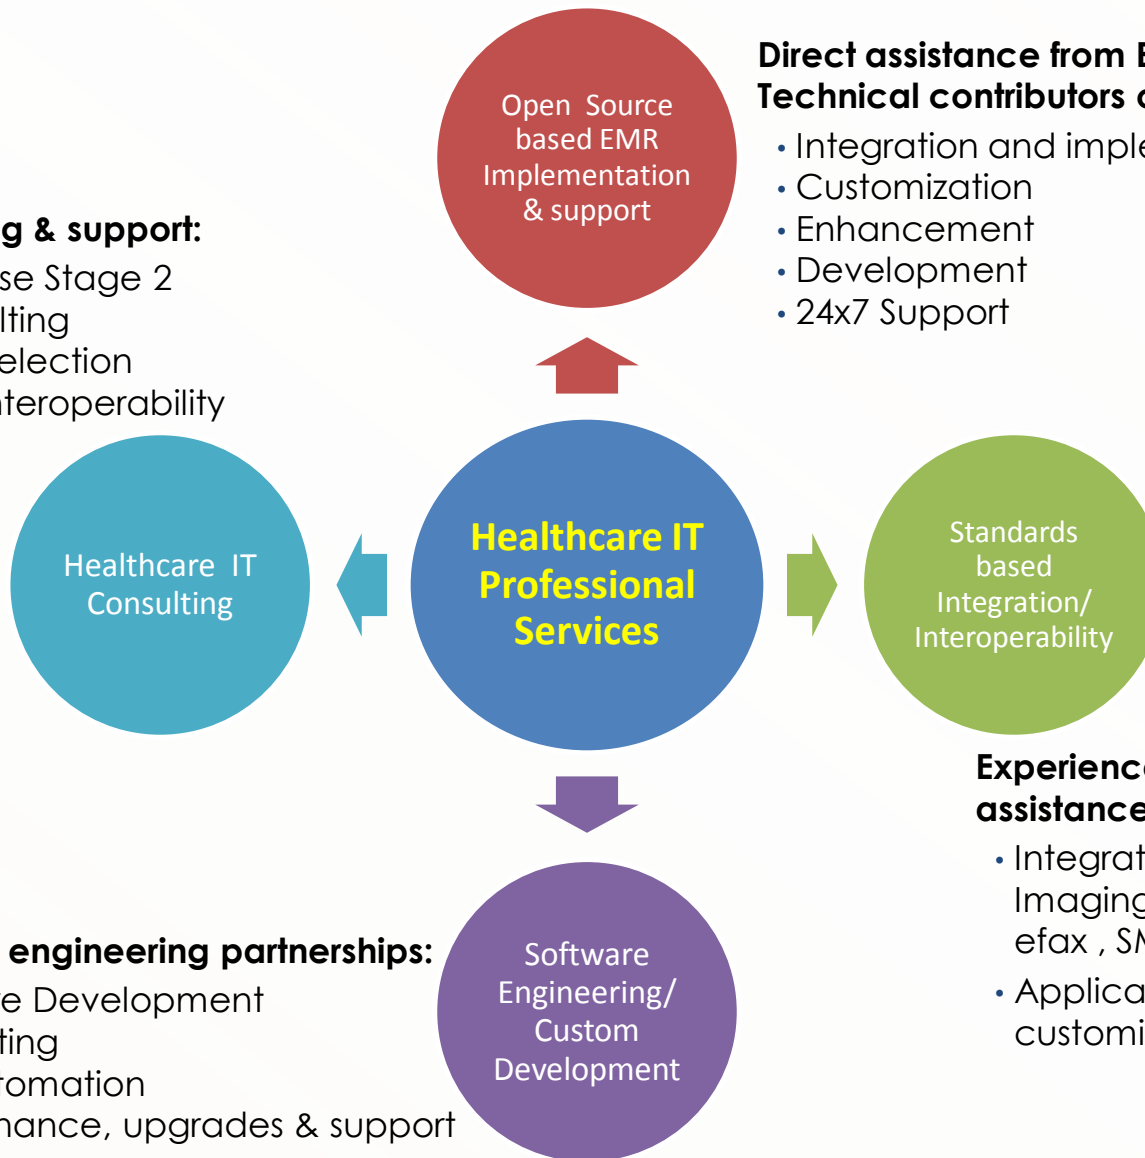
Open Source based EMR Implementation & support

Direct assistance from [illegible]
Technical contributors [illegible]
• Integration and imple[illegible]
• Customization
• Enhancement
• Development
• 24x7 Support

g & support:
se Stage 2
lting
election
teroperability

Healthcare IT Consulting

Healthcare IT Professional Services

Standards based Integration/ Interoperability

Experienc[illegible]
assistance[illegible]
• Integrat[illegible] Imaging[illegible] efax , S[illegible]
• Applica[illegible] customi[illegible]

engineering partnerships:
e Development
ting
omation
nance, upgrades & support

Software Engineering/ Custom Development